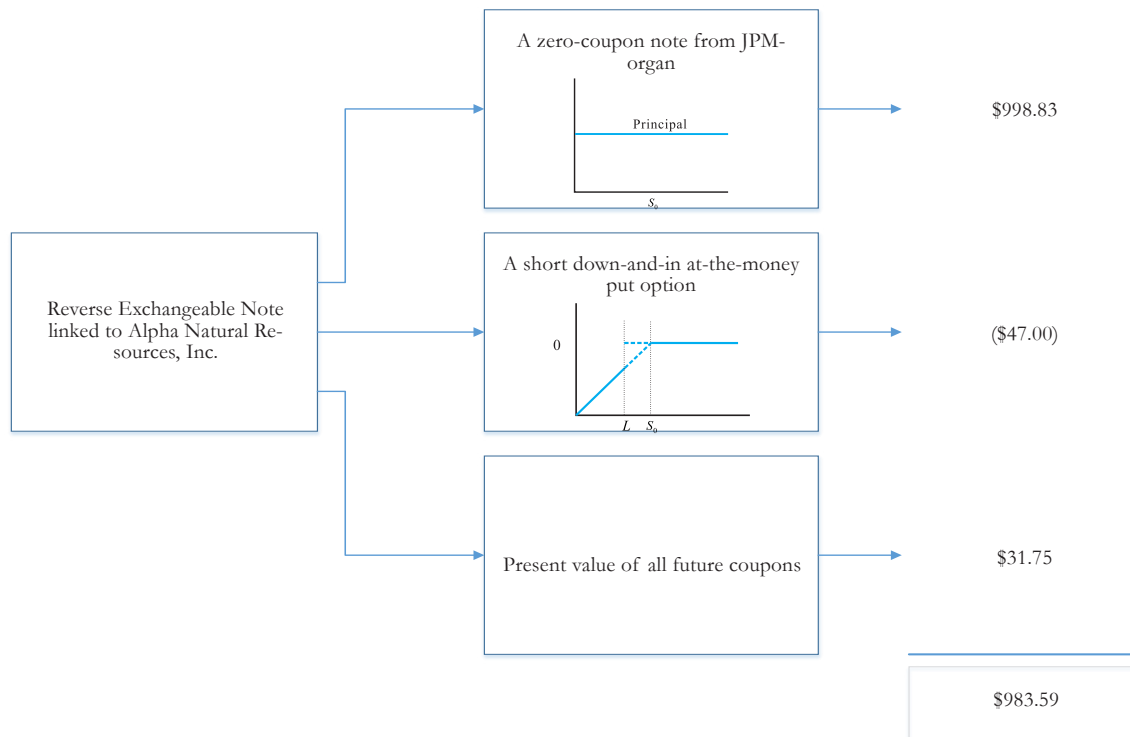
Reverse Exchangeable Note linked to Alpha Natural Resources, Inc.

A zero-coupon note from JPMorgan

Principal

$S_0$

$998.83

A short down-and-in at-the-money put option

0

$L$ $S_0$

($47.00)

Present value of all future coupons

$31.75

$983.59